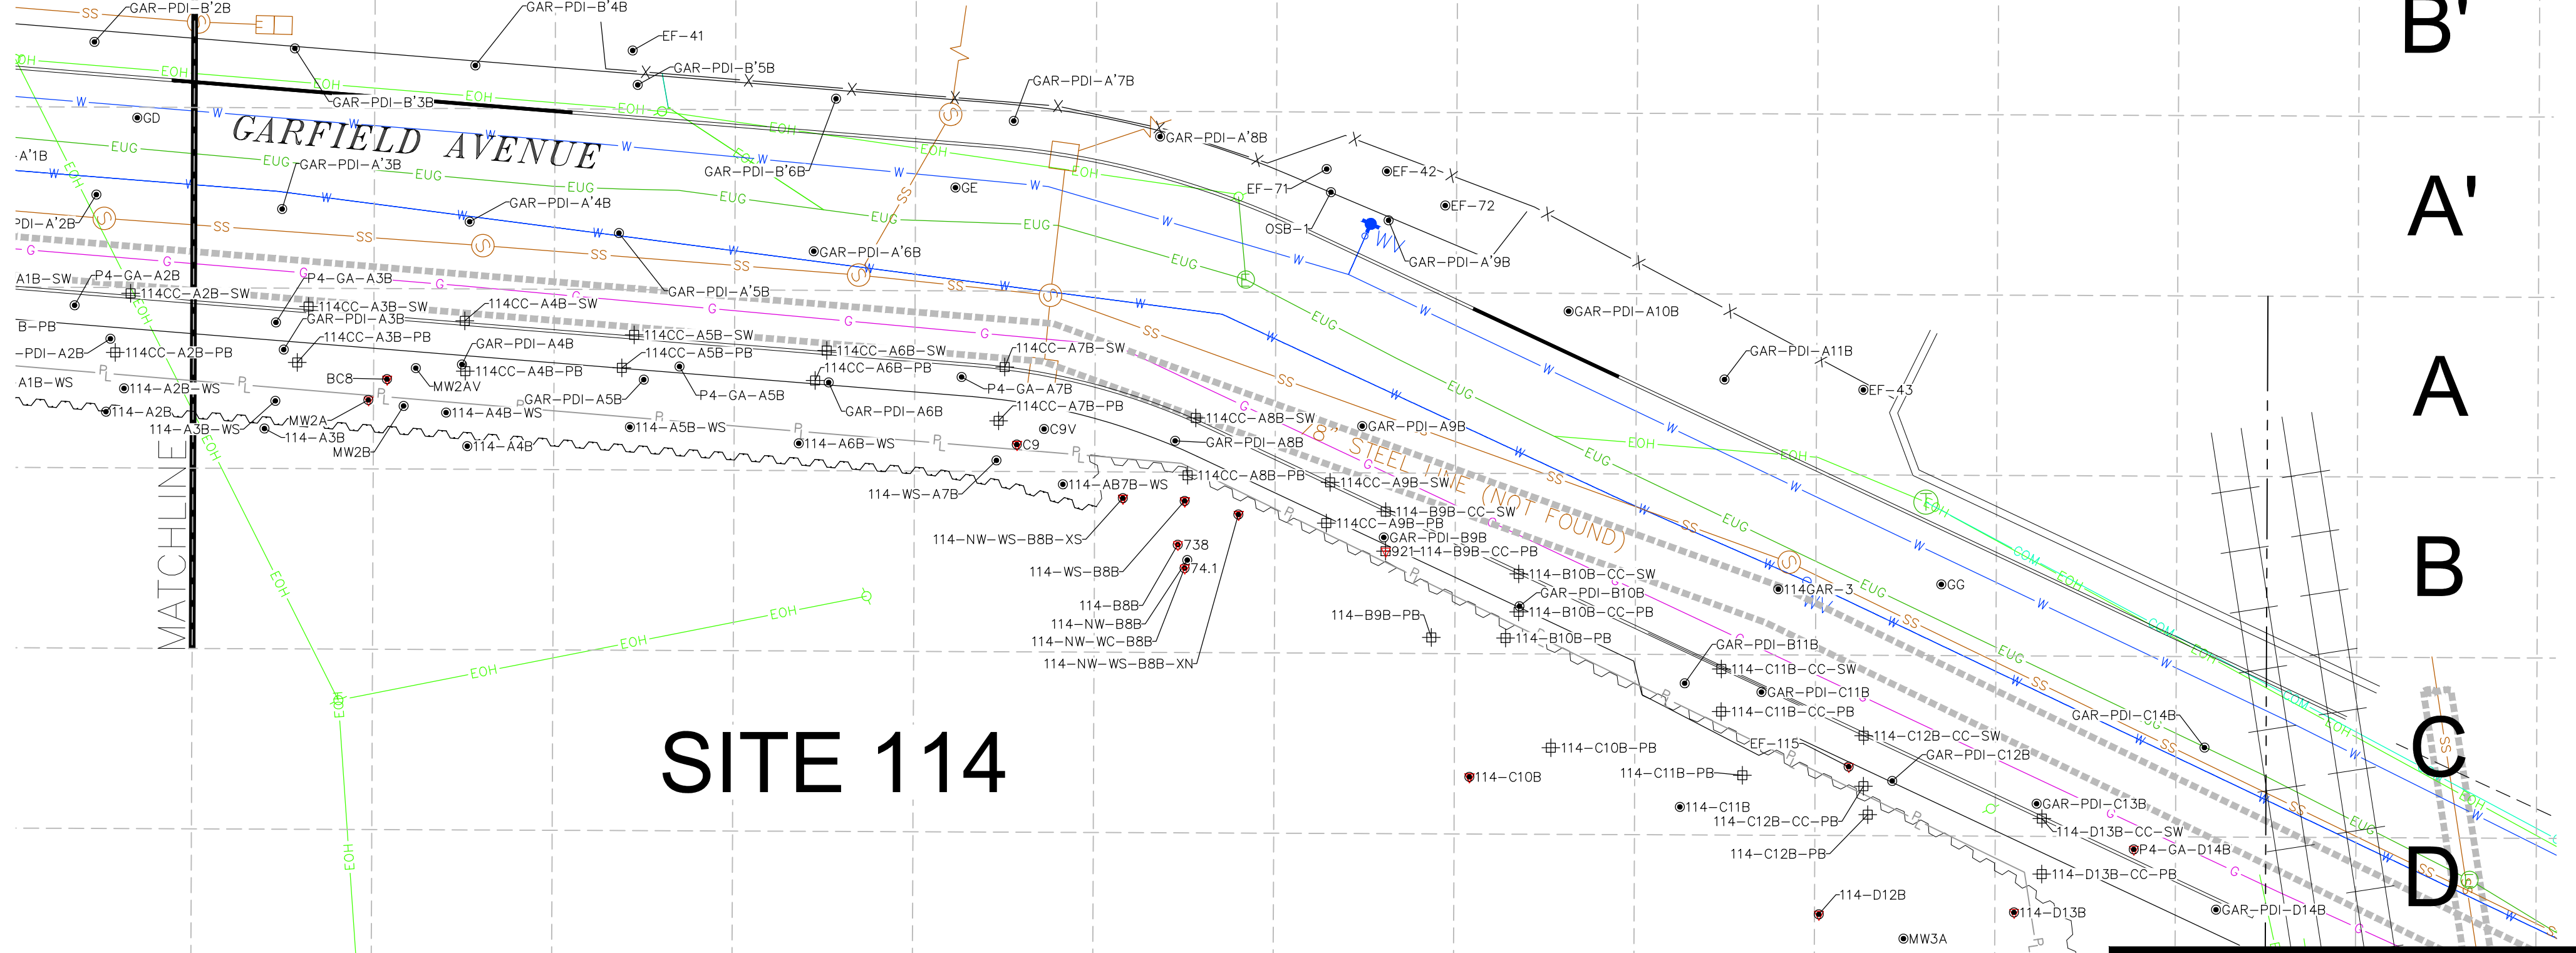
B'

A'

A

B

C

D

GARFIELD AVENUE

SITE 114

MATCHLINE

GAR-PDI-B'2B
GAR-PDI-B'4B
EF-41
GAR-PDI-B'5B
GAR-PDI-A'7B
GAR-PDI-B'3B
GD
GAR-PDI-A'8B
GAR-PDI-B'6B
A'1B
GAR-PDI-A'3B
GE
EF-71
EF-42
EF-72
GAR-PDI-A'4B
OSB-1
PDI-A'2B
GAR-PDI-A'6B
GAR-PDI-A'9B
A1B-SW
P4-GA-A2B
P4-GA-A3B
GAR-PDI-A'5B
114CC-A2B-SW
114CC-A3B-SW
114CC-A4B-SW
GAR-PDI-A3B
GAR-PDI-A10B
B-PB
114CC-A3B-PB
114CC-A5B-SW
GAR-PDI-A4B
114CC-A5B-PB
114CC-A6B-SW
114CC-A7B-SW
GAR-PDI-A11B
PDI-A2B
114CC-A2B-PB
114CC-A4B-PB
114CC-A6B-PB
BC8
MW2AV
P4-GA-A7B
EF-43
A1B-WS
114-A2B-WS
P4-GA-A5B
GAR-PDI-A5B
GAR-PDI-A6B
114CC-A7B-PB
114-A2B
MW2A
114-A4B-WS
114CC-A8B-SW
114-A3B-WS
114-A3B
114-A5B-WS
C9V
GAR-PDI-A9B
MW2B
114-A4B
114-A6B-WS
C9
GAR-PDI-A8B
114CC-A8B-PB
114-AB7B-WS
114CC-A9B-SW
114-WS-A7B
114-B9B-CC-SW
114CC-A9B-PB
GAR-PDI-B9B
114-NW-WS-B8B-XS
738
921-114-B9B-CC-PB
74.1
114-B10B-CC-SW
114-WS-B8B
GAR-PDI-B10B
114GAR-3
GG
114-B8B
114-B9B-PB
114-B10B-CC-PB
114-NW-B8B
114-B10B-PB
114-NW-WC-B8B
GAR-PDI-B11B
114-NW-WS-B8B-XN
114-C11B-CC-SW
GAR-PDI-C11B
114-C11B-CC-PB
GAR-PDI-C14B
114-C12B-CC-SW
EF-115
114-C10B-PB
GAR-PDI-C12B
114-C10B
114-C11B-PB
GAR-PDI-C13B
114-C11B
114-C12B-CC-PB
114-D13B-CC-SW
P4-GA-D14B
114-C12B-PB
114-D13B-CC-PB
114-D12B
114-D13B
GAR-PDI-D14B
MW3A
18" STEEL LINE (NOT FOUND)
SS
EOH
W
EUG
G
COM
PL